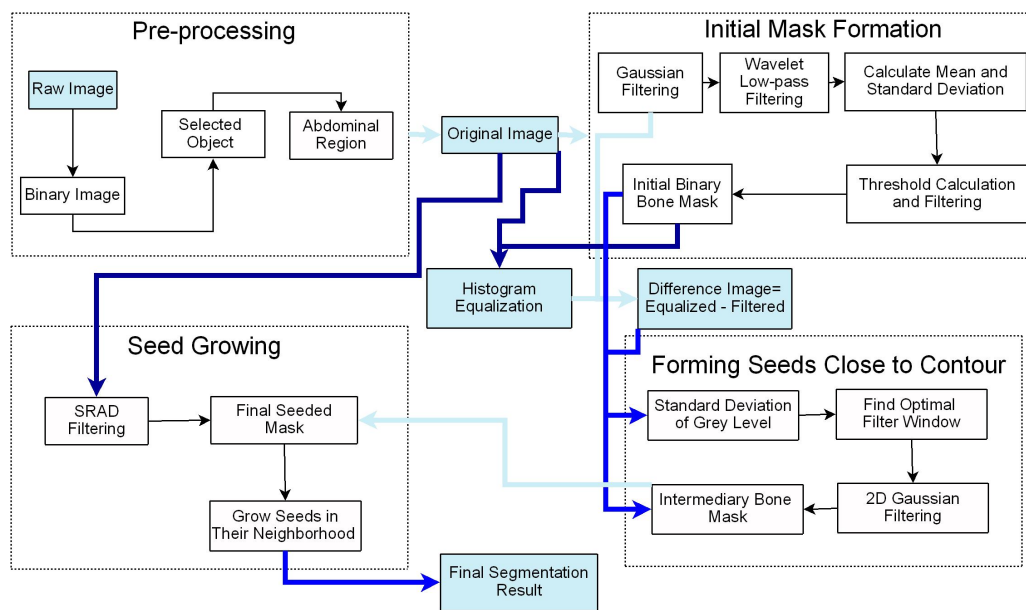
Pre-processing

Raw Image

Binary Image

Selected Object

Abdominal Region

Original Image

Initial Mask Formation

Gaussian Filtering

Wavelet Low-pass Filtering

Calculate Mean and Standard Deviation

Threshold Calculation and Filtering

Initial Binary Bone Mask

Histogram Equalization

Difference Image= Equalized - Filtered

Seed Growing

SRAD Filtering

Final Seeded Mask

Grow Seeds in Their Neighborhood

Final Segmentation Result

Forming Seeds Close to Contour

Standard Deviation of Grey Level

Find Optimal Filter Window

2D Gaussian Filtering

Intermediary Bone Mask